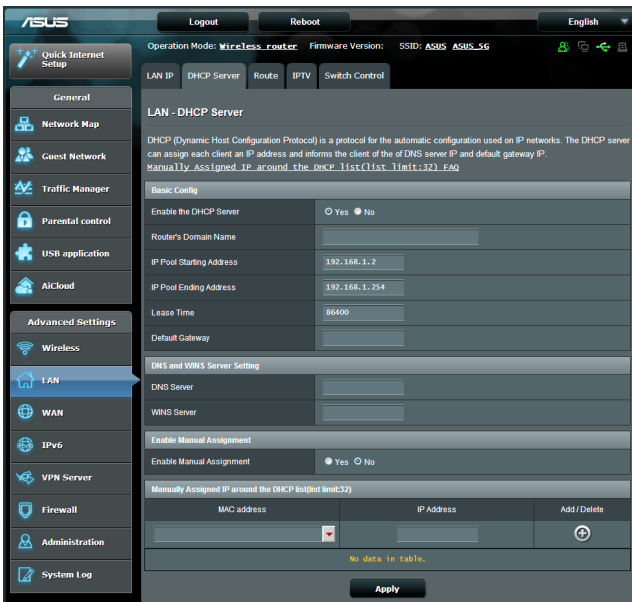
ASUS

Logout
Reboot
English

Quick Internet Setup

Operation Mode: Wireless router Firmware Version: SSID: ASUS ASUS_5G

General
Network Map
Guest Network
Traffic Manager
Parental control
USB application
AiCloud

Advanced Settings
Wireless
LAN
WAN
IPv6
VPN Server
Firewall
Administration
System Log

LAN IP | DHCP Server | Route | IPTV | Switch Control

LAN - DHCP Server

DHCP (Dynamic Host Configuration Protocol) is a protocol for the automatic configuration used on IP networks. The DHCP server can assign each client an IP address and informs the client of the of DNS server IP and default gateway IP.
Manually Assigned IP around the DHCP list(list limit:32) FAQ

Basic Config

| | |
|---|---|
| Enable the DHCP Server | Yes No |
| Router's Domain Name | |
| IP Pool Starting Address | 192.168.1.2 |
| IP Pool Ending Address | 192.168.1.254 |
| Lease Time | 86400 |
| Default Gateway | |

DNS and WINS Server Setting

| | |
|---|---|
| DNS Server | |
| WINS Server | |

Enable Manual Assignment

| | |
|---|---|
| Enable Manual Assignment | Yes No |

Manually Assigned IP around the DHCP list(list limit:32)

| MAC address | IP Address | Add / Delete |
|---|---|---|
| | | |

No data in table.

Apply